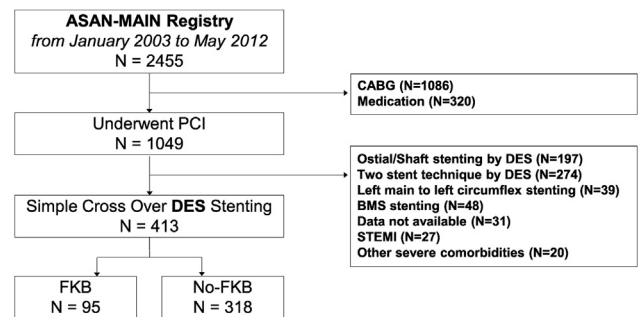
ASAN-MAIN Registry
from January 2003 to May 2012
N = 2455

CABG (N=1086)
Medication (N=320)

Underwent PCI
N = 1049

Ostial/Shaft stenting by DES (N=197)
Two stent technique by DES (N=274)
Left main to left circumflex stenting (N=39)
BMS stenting (N=48)
Data not available (N=31)
STEMI (N=27)
Other severe comorbidities (N=20)

Simple Cross Over DES Stenting
N = 413

FKB
N = 95

No-FKB
N = 318